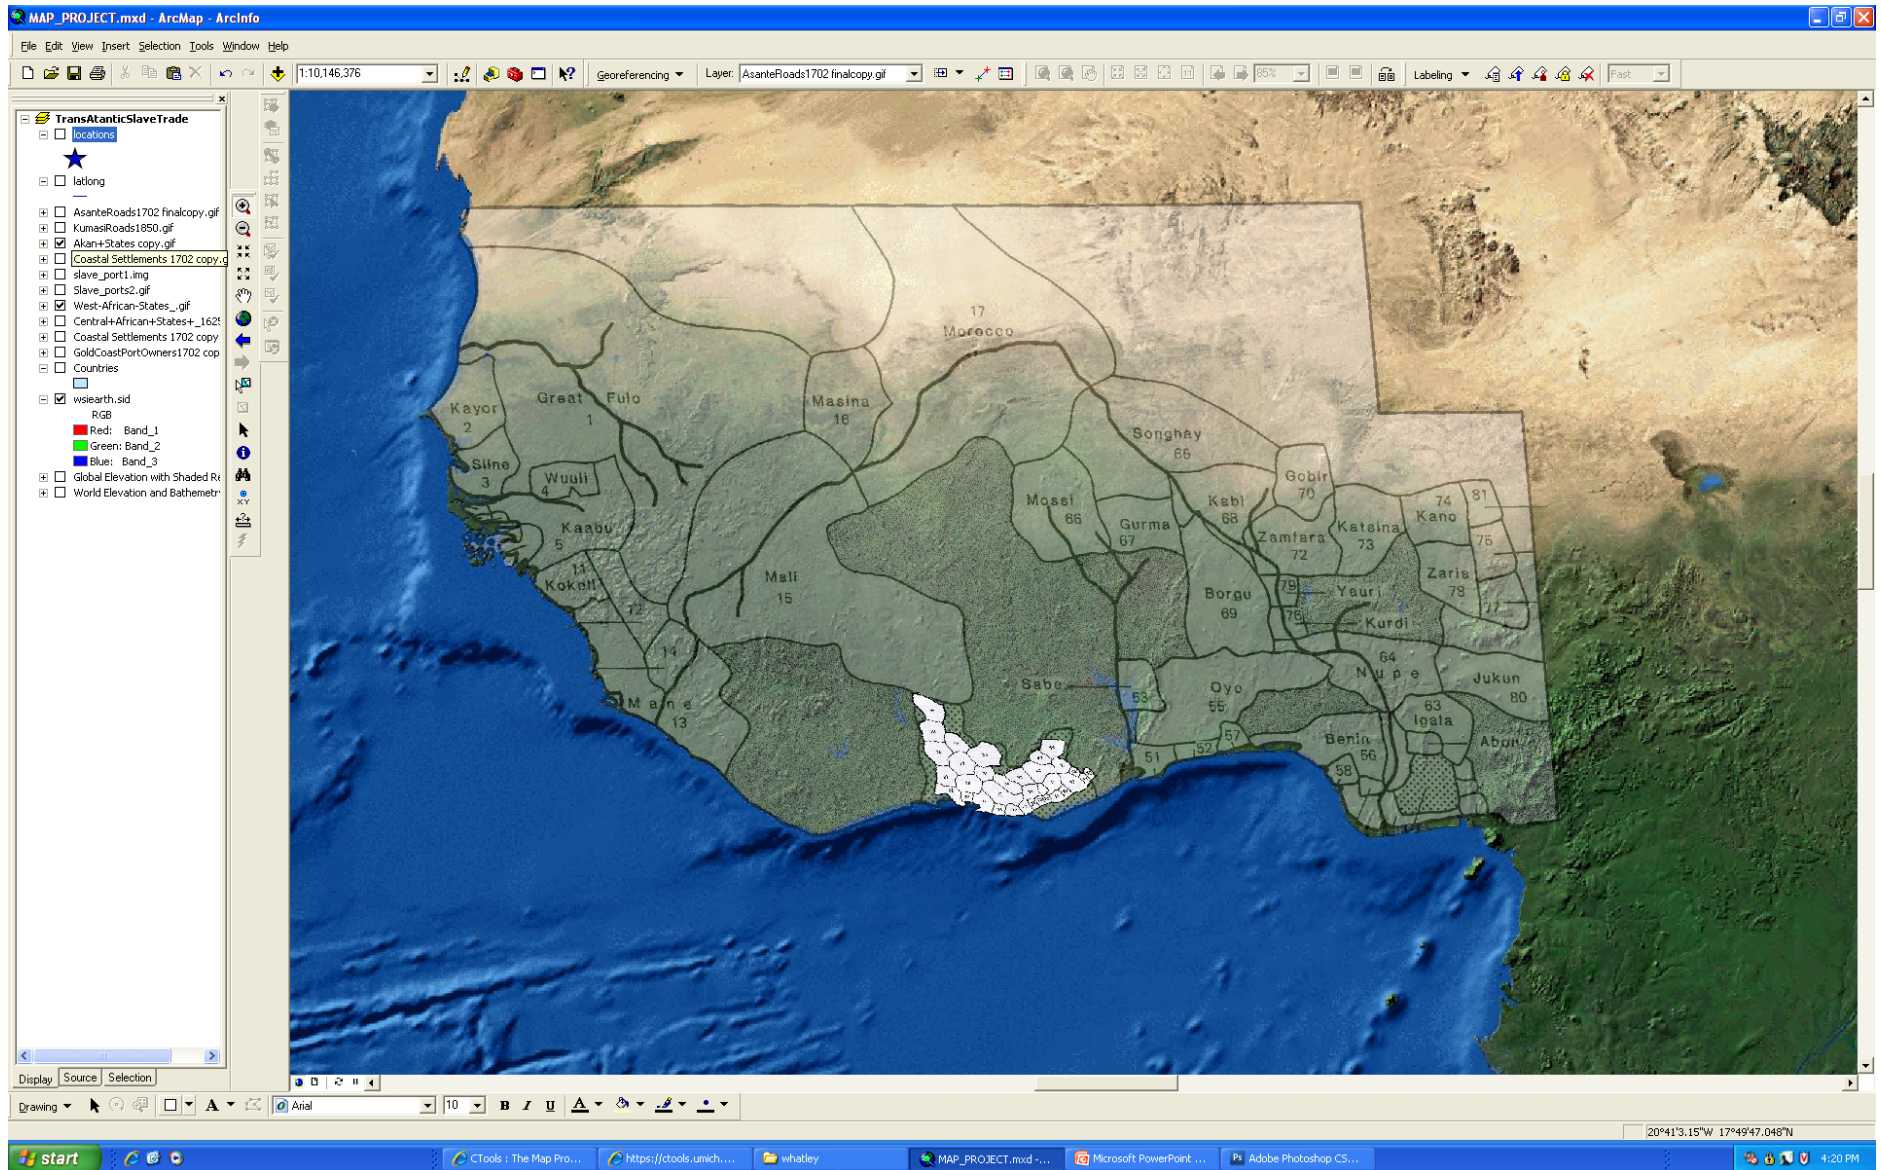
MAP_PROJECT.mxd - ArcMap - ArcInfo

File Edit View Insert Selection Tools Window Help

1:10,146,376

Georeferencing

Layer: AsanteRoads1702 finalcopy.gif

85%

Labeling

Fast

TransAtanticSlaveTrade
locations
latlong
AsanteRoads1702 finalcopy.gif
KumasiRoads1850.gif
Akan+States copy.gif
Coastal Settlements 1702 copy.g
slave_port1.img
Slave_ports2.gif
West-African-States_.gif
Central+African+States+_162!
Coastal Settlements 1702 copy
GoldCoastPortOwners1702 cop
Countries
wsiearth.sid
RGB
Red: Band_1
Green: Band_2
Blue: Band_3
Global Elevation with Shaded Re
World Elevation and Bathemetr

Display Source Selection

17 Morocco
Kayor 2
Great 1
Fulo
Masina 16
Songhay 66
Gobir 70
74 Kano
81
Siine 3
Wuuli 4
Mossi 66
Kebi 68
Gurma 67
Zamfara 72
Katsina 73
75
Kaabu 5
Zaria 78
11 Kokoli
Mali 15
12
Borgu 69
79
Yauri
76
77
Kurdi
14
64 Nupe
Jukun 80
Mane 13
Sabe
53
Oyo 55
63 Igala
Benin 56
Abon
51
52
57
58

Drawing
Arial
10
B I U

20°41'3.15"W 17°49'47.048"N

start
CTools : The Map Pro...
https://ctools.umich....
whatley
MAP_PROJECT.mxd -...
Microsoft PowerPoint ...
Adobe Photoshop CS...
4:20 PM